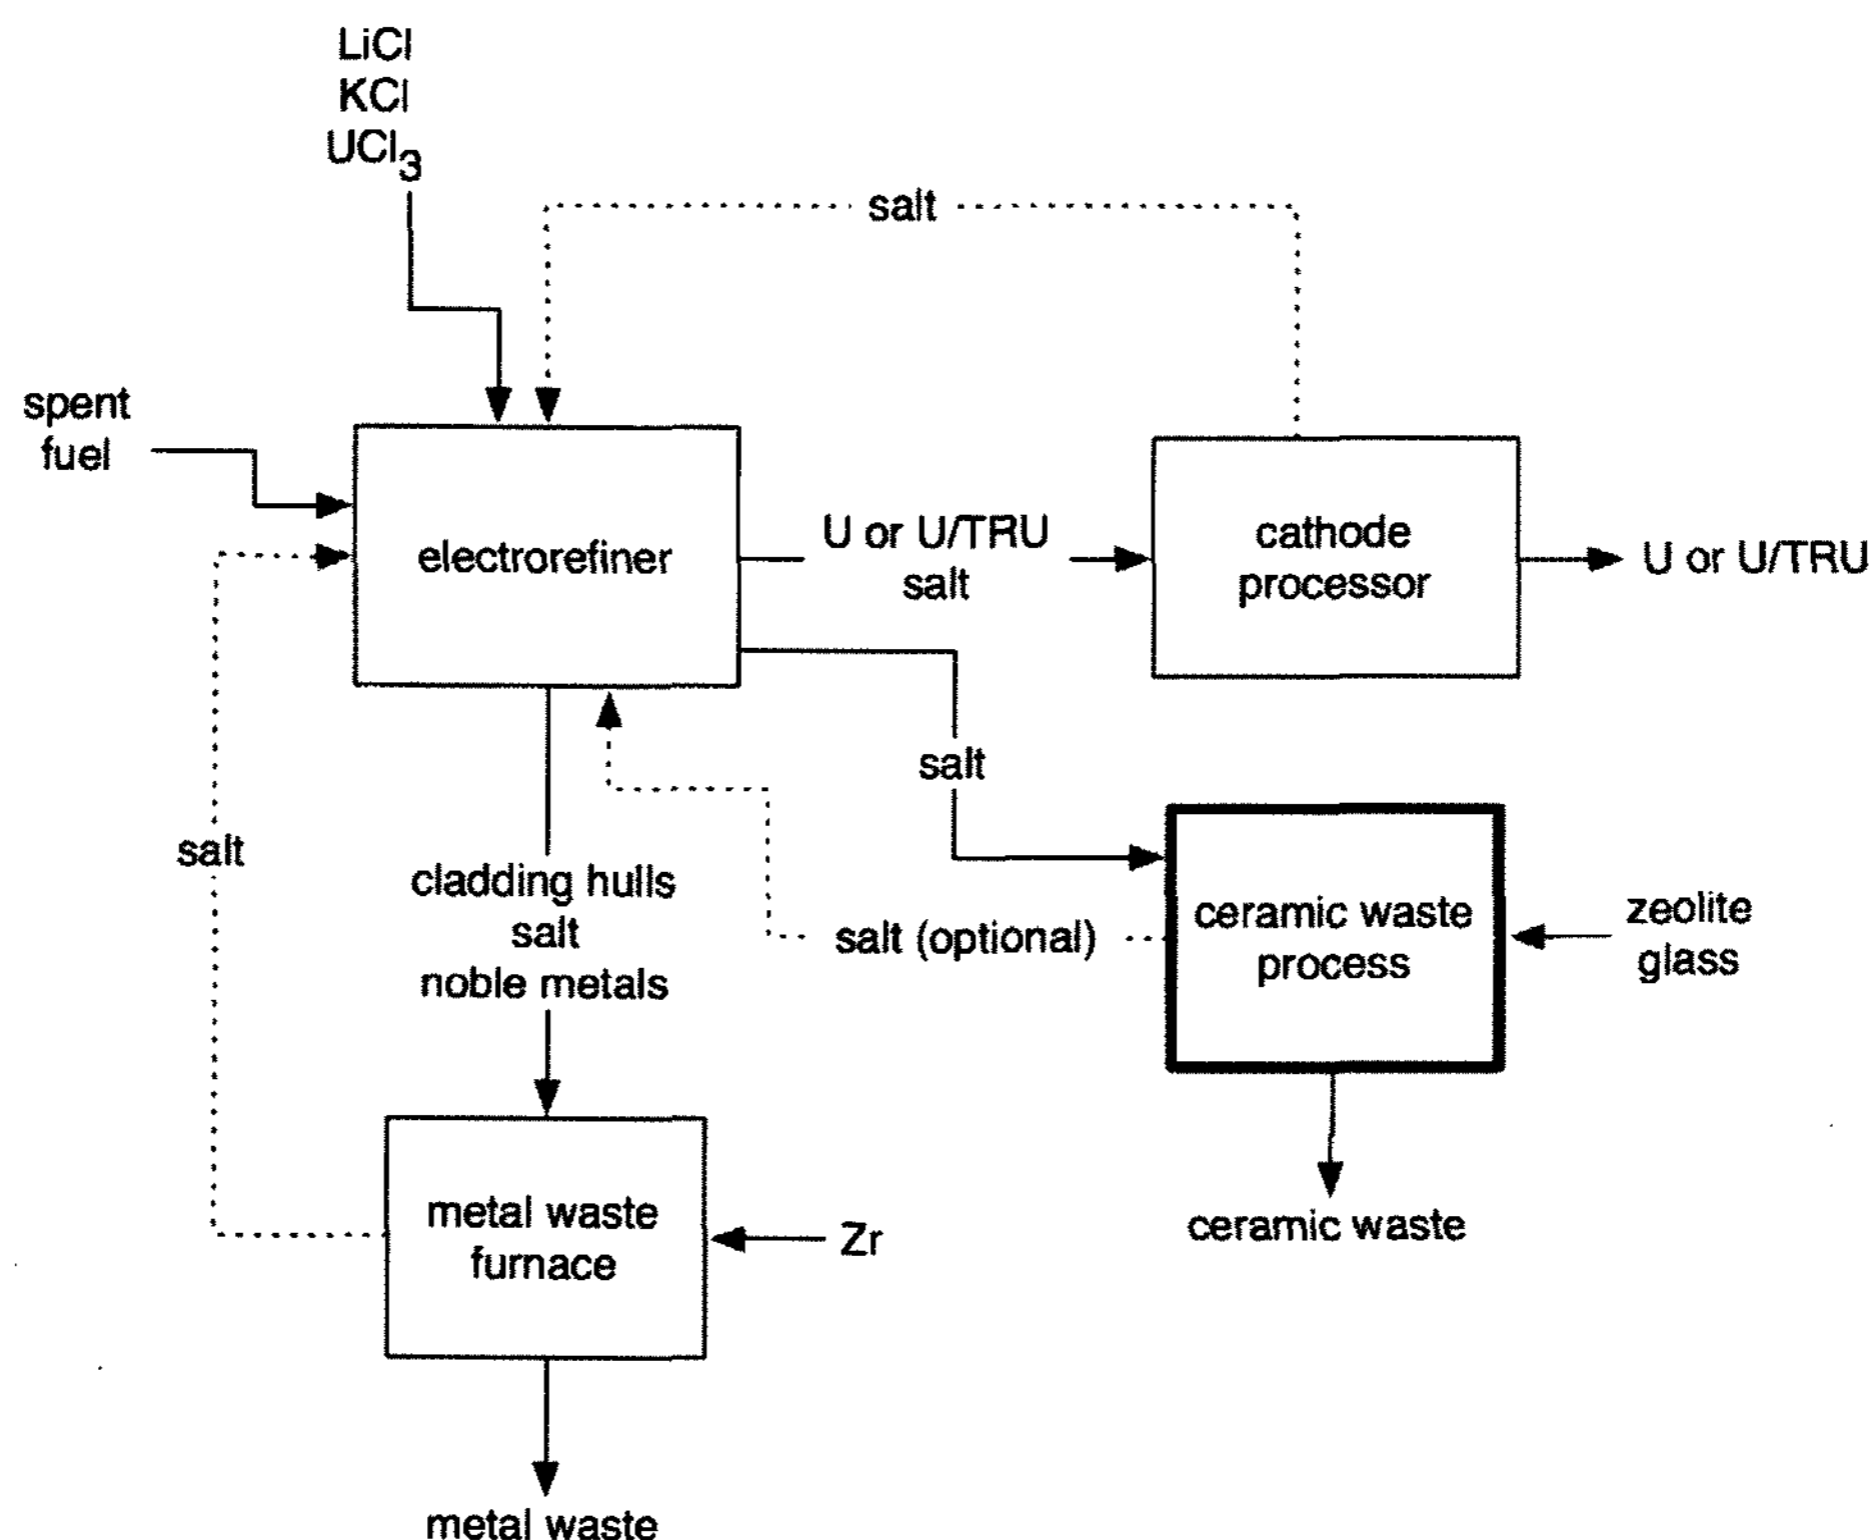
LiCl
KCl
$UCl_3$

salt

spent fuel

electrorefiner

U or U/TRU salt

cathode processor

U or U/TRU

salt

salt

cladding hulls
salt
noble metals

salt (optional)

ceramic waste process

zeolite
glass

ceramic waste

metal waste furnace

Zr

metal waste